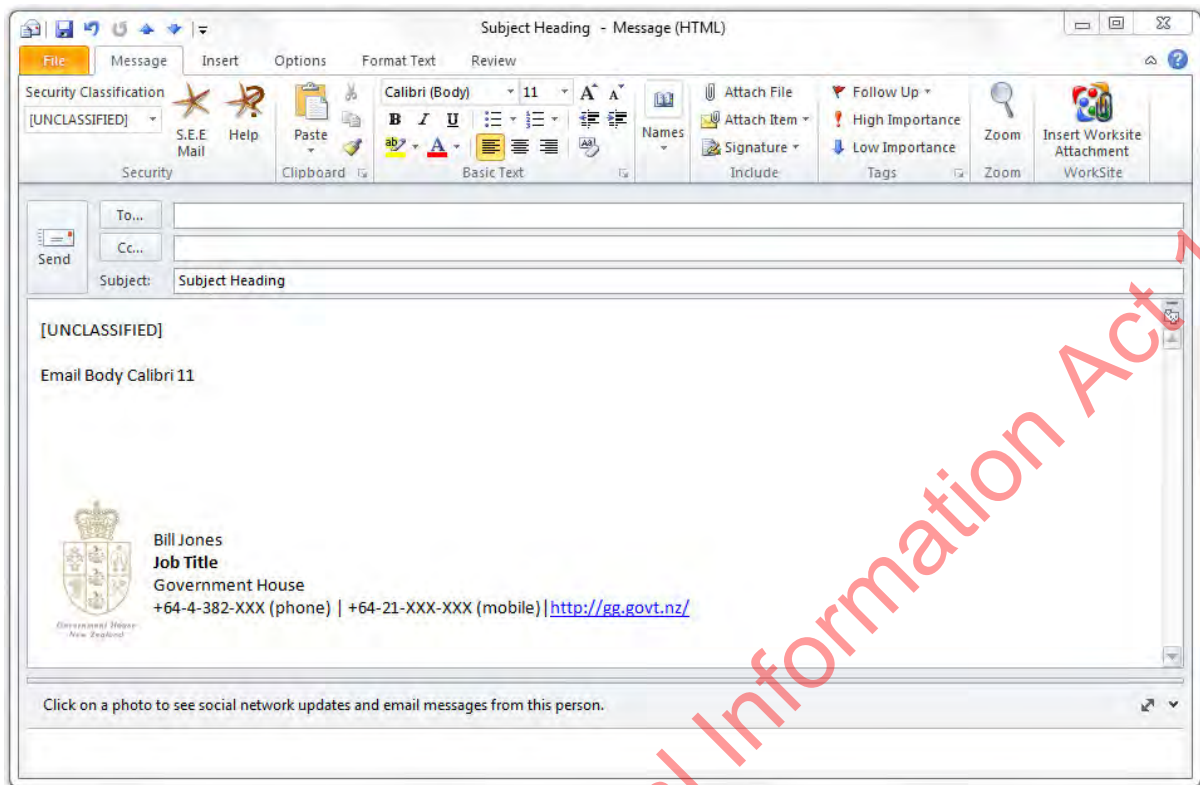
Subject Heading - Message (HTML)

File | Message | Insert | Options | Format Text | Review

Security Classification
[UNCLASSIFIED]
S.E.E Mail
Help
Security

Paste
Clipboard

Calibri (Body) 11
B I U
Basic Text

Names

Attach File
Attach Item
Signature
Include

Follow Up
High Importance
Low Importance
Tags

Zoom
Zoom

Insert Worksite Attachment
WorkSite

Send
To...
Cc...
Subject: Subject Heading

[UNCLASSIFIED]

Email Body Calibri 11

Government House New Zealand

Bill Jones
**Job Title**
Government House
+64-4-382-XXX (phone) | +64-21-XXX-XXX (mobile) | http://gg.govt.nz/

Click on a photo to see social network updates and email messages from this person.

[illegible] Information Act